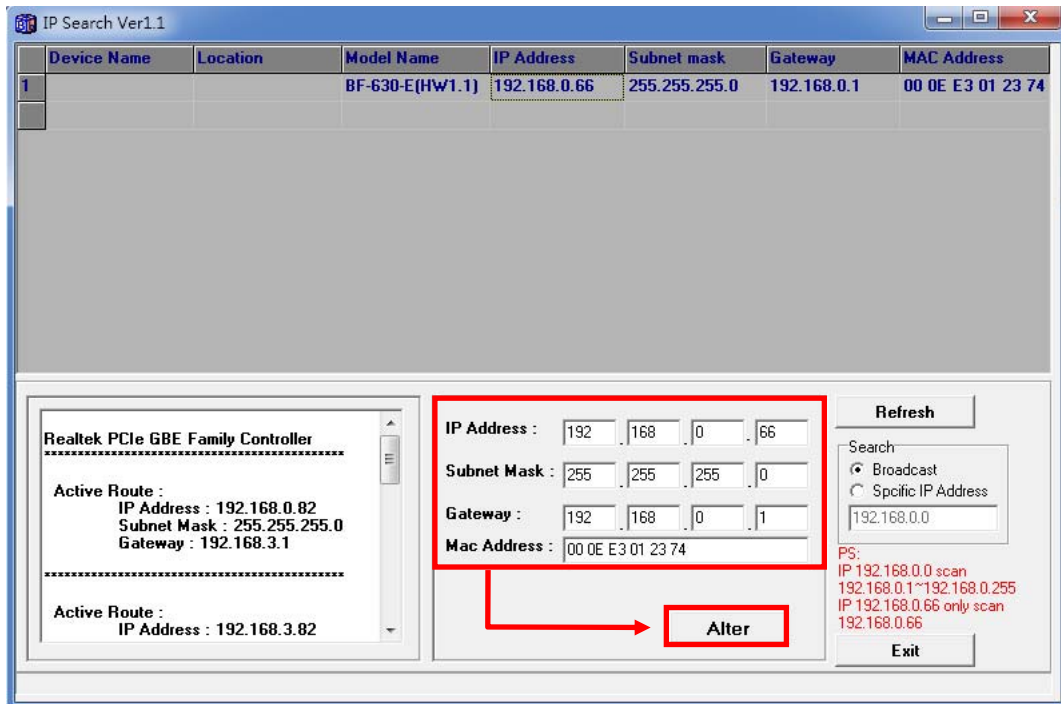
IP Search Ver1.1

| | Device Name | Location | Model Name | IP Address | Subnet mask | Gateway | MAC Address |
|---|---|---|---|---|---|---|---|
| 1 | | | BF-630-E(HW1.1) | 192.168.0.66 | 255.255.255.0 | 192.168.0.1 | 00 0E E3 01 23 74 |
| | | | | | | | |

Realtek PCIe GBE Family Controller
********************************************

Active Route :
IP Address : 192.168.0.82
Subnet Mask : 255.255.255.0
Gateway : 192.168.3.1

********************************************

Active Route :
IP Address : 192.168.3.82

IP Address : 192 . 168 . 0 . 66
Subnet Mask : 255 . 255 . 255 . 0
Gateway : 192 . 168 . 0 . 1
Mac Address : 00 0E E3 01 23 74

Alter

Refresh

Search
Broadcast
Spcific IP Address
192.168.0.0

PS:
IP 192.168.0.0 scan 192.168.0.1~192.168.0.255
IP 192.168.0.66 only scan 192.168.0.66

Exit